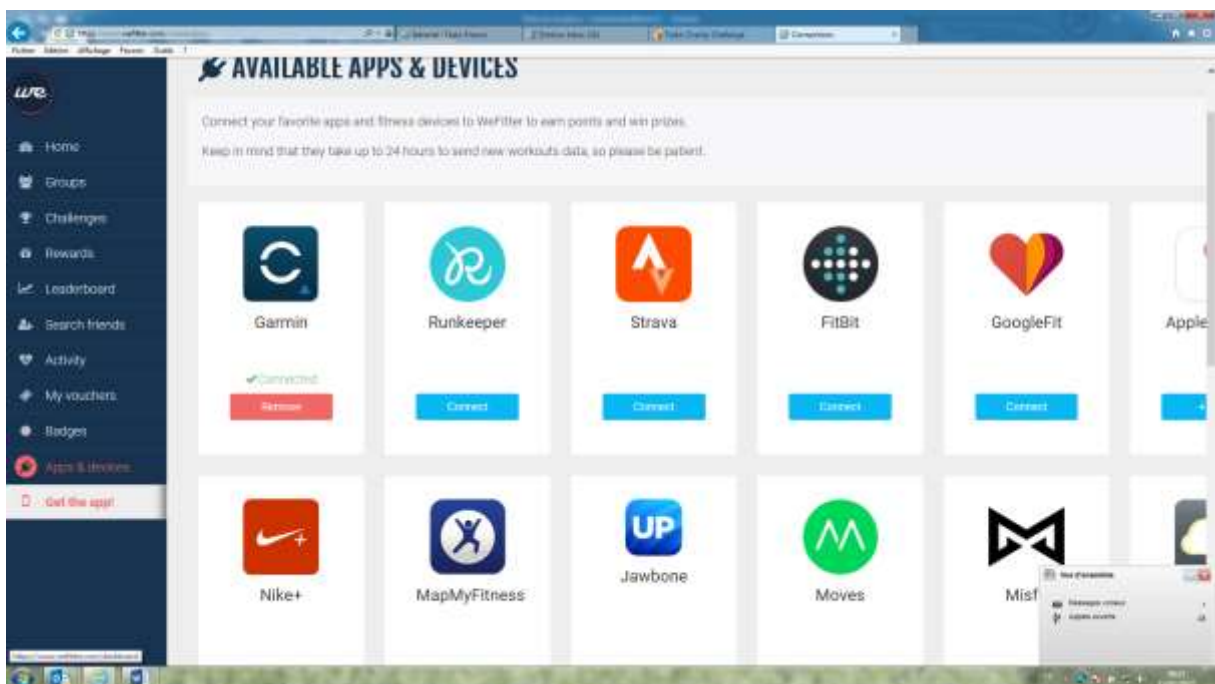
Fichier Edition Affichage Favoris Outils ?

AVAILABLE APPS & DEVICES

Connect your favorite apps and fitness devices to WeFitter to earn points and win prizes.

Keep in mind that they take up to 24 hours to send new workouts data, so please be patient.

we.

Home
Groups
Challenges
Rewards
Leaderboard
Search friends
Activity
My vouchers
Badges
Apps & devices
Get the app!

Garmin
✔Connected
Remove

Runkeeper
Connect

Strava
Connect

FitBit
Connect

GoogleFit
Connect

Apple

UP

Nike+

MapMyFitness

Jawbone

Moves

Misf

Vue d'ensemble
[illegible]
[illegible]